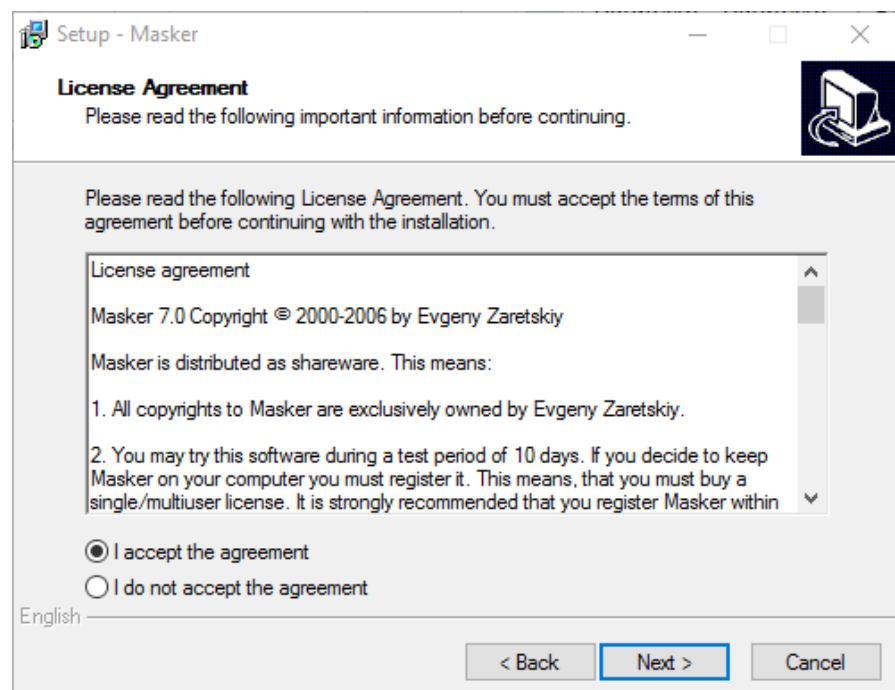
Setup - Masker

License Agreement
Please read the following important information before continuing.

Please read the following License Agreement. You must accept the terms of this agreement before continuing with the installation.

License agreement

Masker 7.0 Copyright © 2000-2006 by Evgeny Zaretskiy

Masker is distributed as shareware. This means:

1. All copyrights to Masker are exclusively owned by Evgeny Zaretskiy.

2. You may try this software during a test period of 10 days. If you decide to keep Masker on your computer you must register it. This means, that you must buy a single/multiuser license. It is strongly recommended that you register Masker within

I accept the agreement

I do not accept the agreement

English

< Back

Next >

Cancel